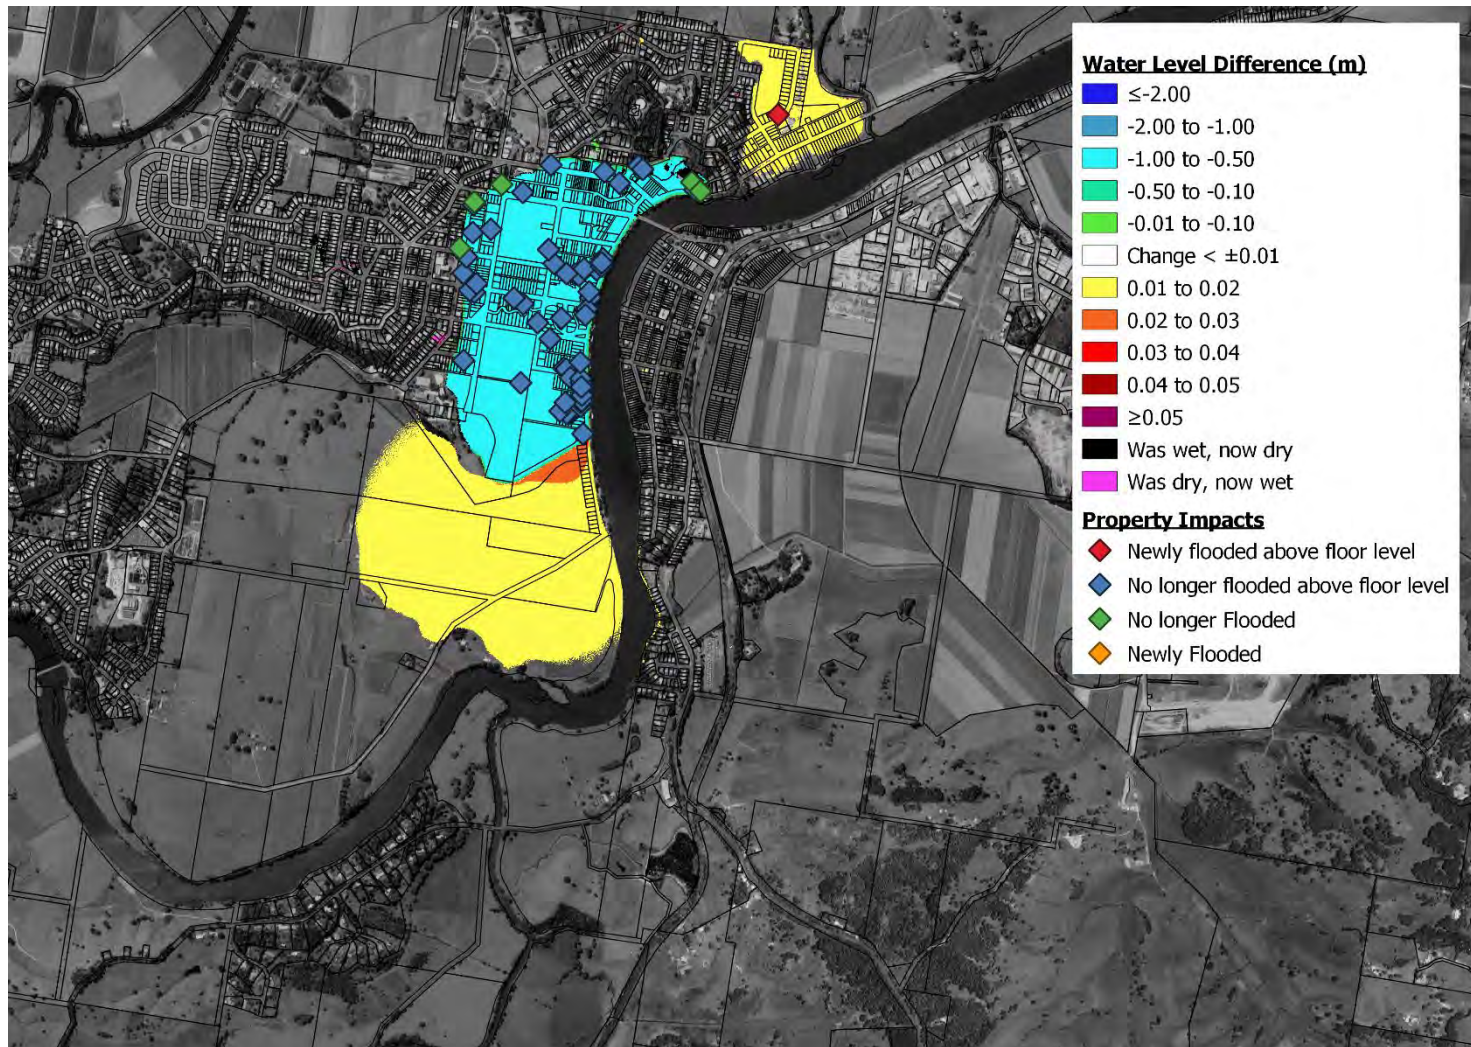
Water Level Difference (m)
≤-2.00
-2.00 to -1.00
-1.00 to -0.50
-0.50 to -0.10
-0.01 to -0.10
Change < ±0.01
0.01 to 0.02
0.02 to 0.03
0.03 to 0.04
0.04 to 0.05
≥0.05
Was wet, now dry
Was dry, now wet

Property Impacts
Newly flooded above floor level
No longer flooded above floor level
No longer Flooded
Newly Flooded